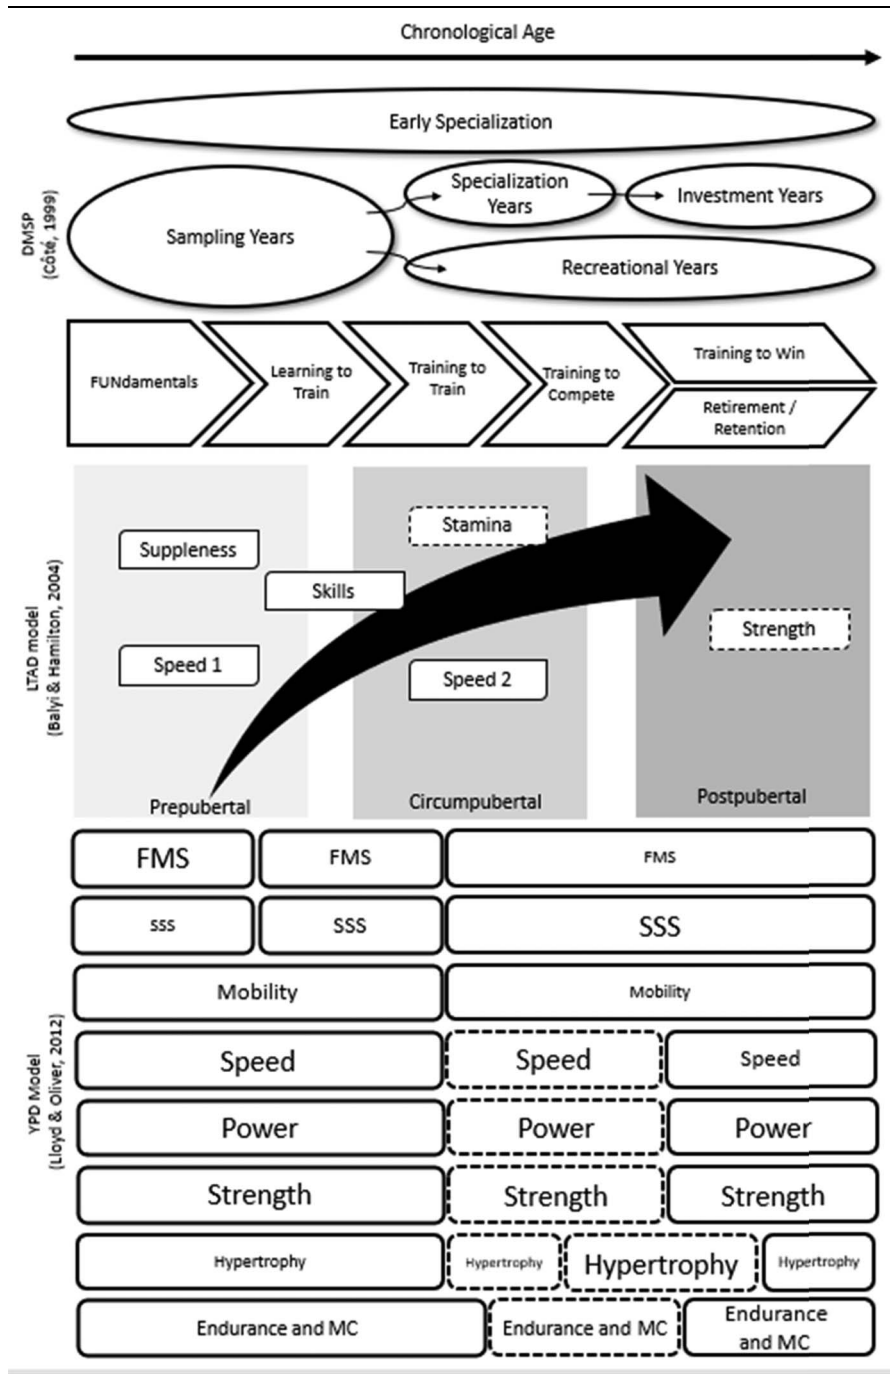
Chronological Age

Early Specialization

DMSP (Côté, 1999)

Sampling Years

Specialization Years

Investment Years

Recreational Years

FUNdamentals

Learning to Train

Training to Train

Training to Compete

Training to Win

Retirement / Retention

LTAD model (Balyi & Hamilton, 2004)

Suppleness

Skills

Speed 1

Stamina

Speed 2

Strength

Prepubertal

Circumpubertal

Postpubertal

YPD Model (Lloyd & Oliver, 2012)

FMS

FMS

FMS

SSS

SSS

SSS

Mobility

Mobility

Speed

Speed

Speed

Power

Power

Power

Strength

Strength

Strength

Hypertrophy

Hypertrophy

Hypertrophy

Hypertrophy

Endurance and MC

Endurance and MC

Endurance and MC